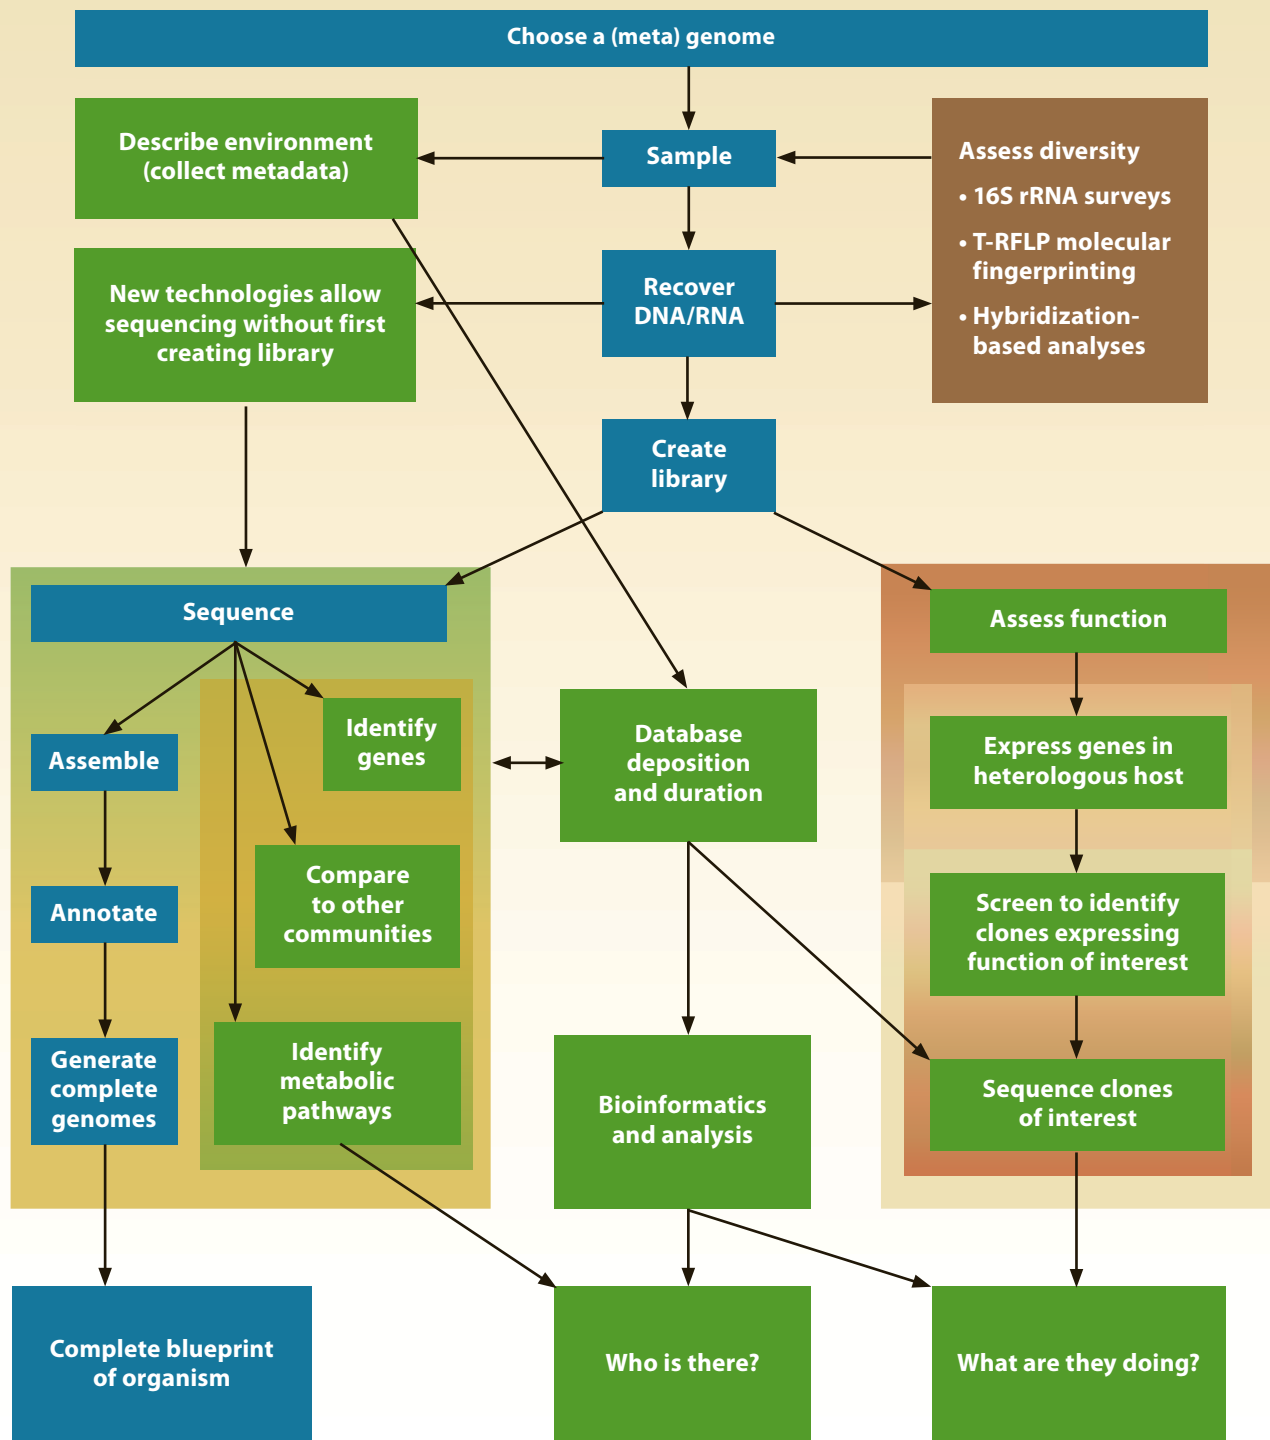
Choose a (meta) genome

Describe environment (collect metadata)

Sample

Assess diversity
• 16S rRNA surveys
• T-RFLP molecular fingerprinting
• Hybridization-based analyses

New technologies allow sequencing without first creating library

Recover DNA/RNA

Create library

Sequence

Assess function

Identify genes

Assemble

Database deposition and duration

Express genes in heterologous host

Compare to other communities

Annotate

Screen to identify clones expressing function of interest

Generate complete genomes

Identify metabolic pathways

Bioinformatics and analysis

Sequence clones of interest

Complete blueprint of organism

Who is there?

What are they doing?